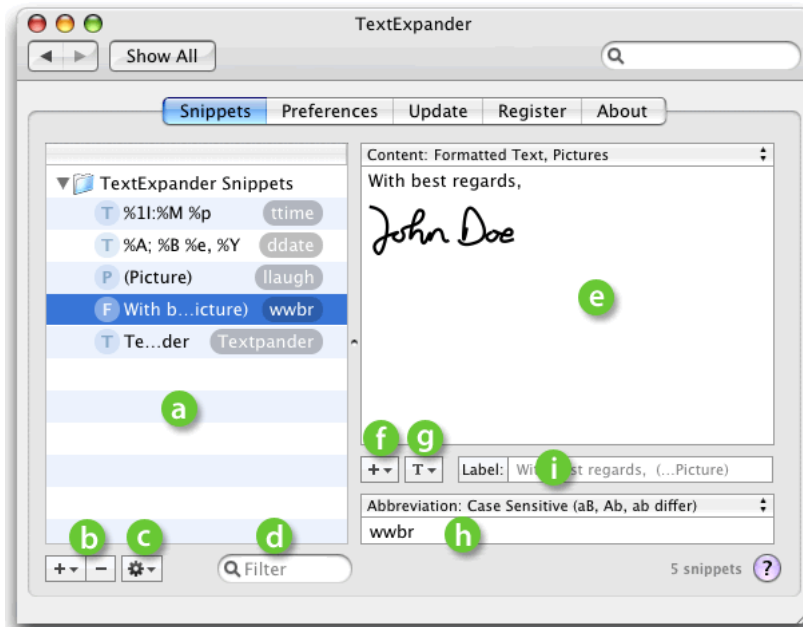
TextExpander

Show All

Snippets | Preferences | Update | Register | About

TextExpander Snippets
T %1I:%M %p ttime
T %A; %B %e, %Y ddate
P (Picture) llaugh
F With b…icture) wwbr
T Te…der Textpander

a

b c d

Filter

Content: Formatted Text, Pictures

With best regards,

John Doe

e

f g

Label: With best regards, (…Picture)

i

Abbreviation: Case Sensitive (aB, Ab, ab differ)

wwbr

h

5 snippets

?